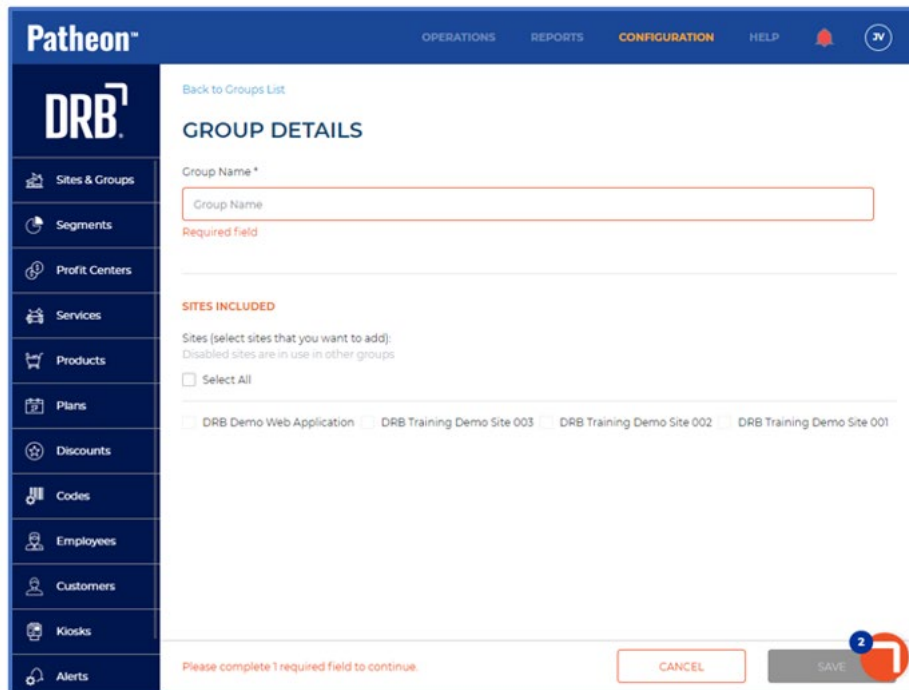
Patheon™

OPERATIONS REPORTS CONFIGURATION HELP JV

DRB

Sites & Groups
Segments
Profit Centers
Services
Products
Plans
Discounts
Codes
Employees
Customers
Kiosks
Alerts

Back to Groups List

GROUP DETAILS

Group Name *

Group Name

Required field

SITES INCLUDED

Sites (select sites that you want to add):
Disabled sites are in use in other groups

Select All

DRB Demo Web Application DRB Training Demo Site 003 DRB Training Demo Site 002 DRB Training Demo Site 001

Please complete 1 required field to continue.

CANCEL

SAVE

2